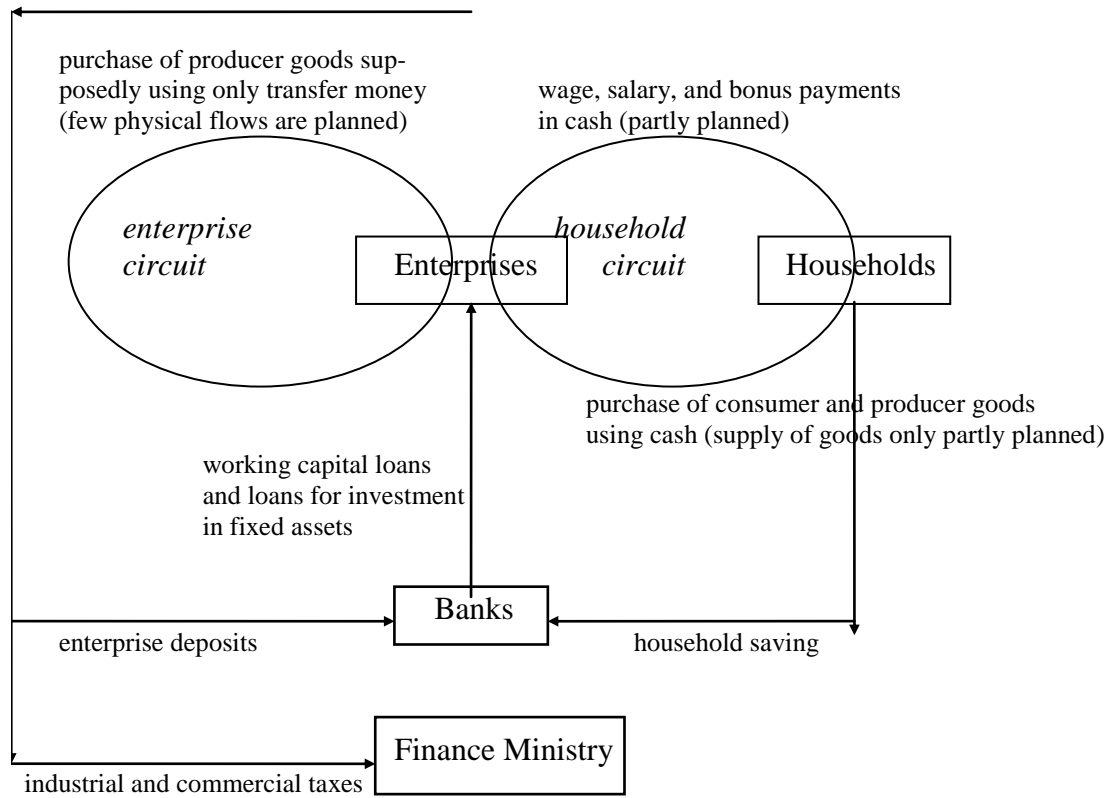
purchase of producer goods supposedly using only transfer money (few physical flows are planned)

wage, salary, and bonus payments in cash (partly planned)

enterprise circuit

Enterprises

household circuit

Households

purchase of consumer and producer goods using cash (supply of goods only partly planned)

working capital loans and loans for investment in fixed assets

Banks

enterprise deposits

household saving

Finance Ministry

industrial and commercial taxes